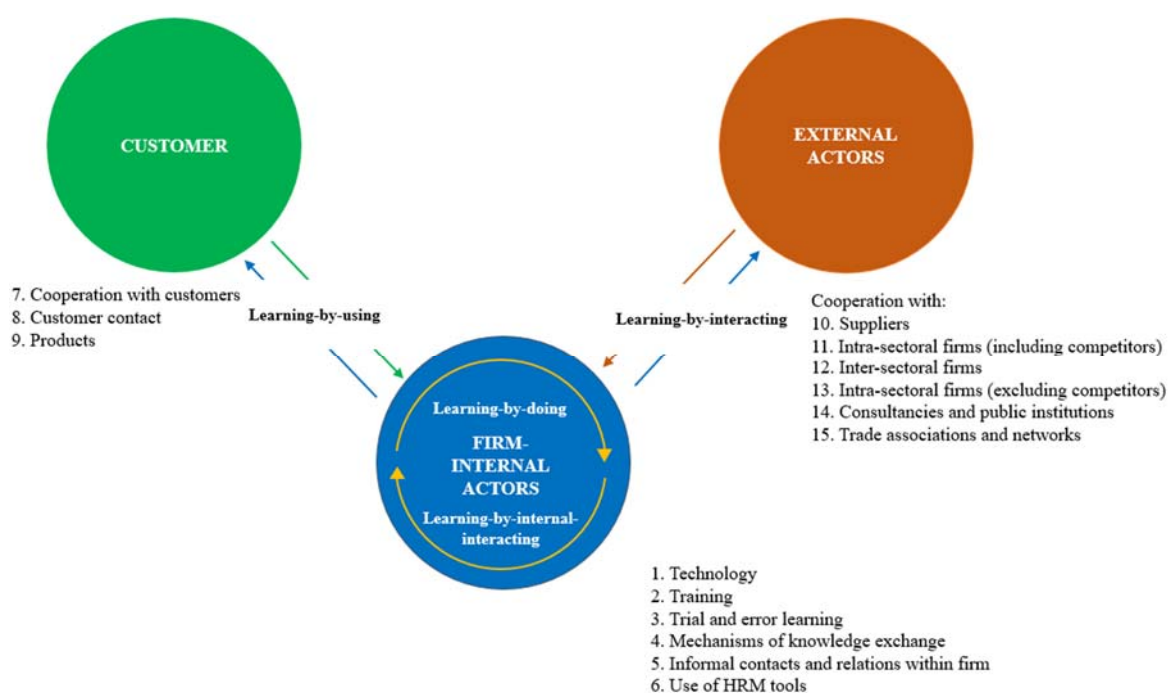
CUSTOMER

EXTERNAL ACTORS

7. Cooperation with customers
8. Customer contact
9. Products

Learning-by-using

Learning-by-interacting

Cooperation with:
10. Suppliers
11. Intra-sectoral firms (including competitors)
12. Inter-sectoral firms
13. Intra-sectoral firms (excluding competitors)
14. Consultancies and public institutions
15. Trade associations and networks

Learning-by-doing

FIRM-INTERNAL ACTORS

Learning-by-internal-interacting

1. Technology
2. Training
3. Trial and error learning
4. Mechanisms of knowledge exchange
5. Informal contacts and relations within firm
6. Use of HRM tools